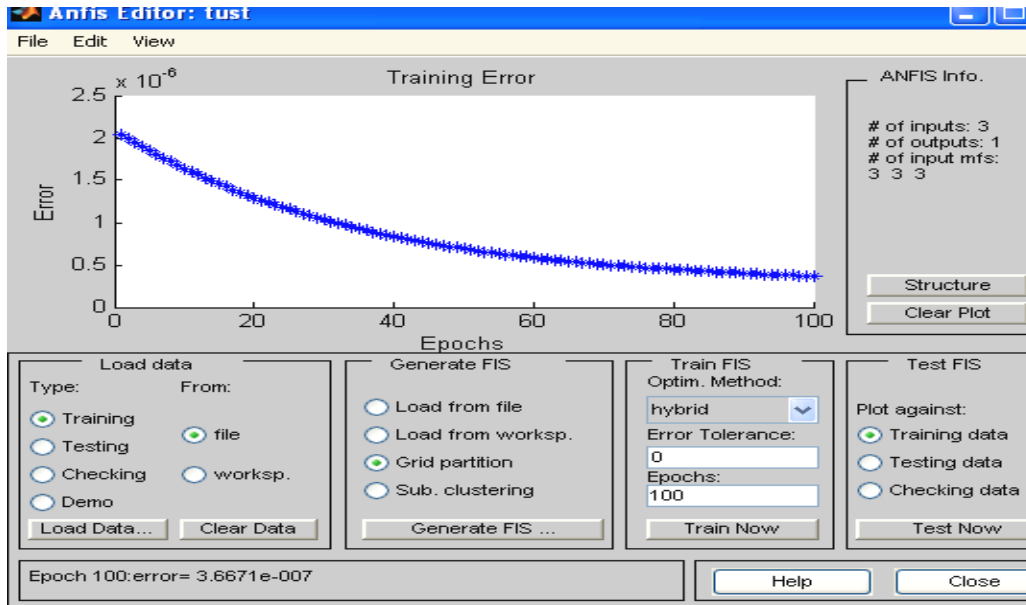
Anfis Editor: tust

File Edit View

Training Error

$\times 10^{-6}$

2.5
2
1.5
1
0.5
0

Error

0 20 40 60 80 100

Epochs

ANFIS Info.

# of inputs: 3
# of outputs: 1
# of input mfs:
3 3 3

Structure

Clear Plot

Load data

Type:
Training
Testing
Checking
Demo

From:
file
worksp.

Load Data...
Clear Data

Generate FIS

Load from file
Load from worksp.
Grid partition
Sub. clustering

Generate FIS ...

Train FIS

Optim. Method:
hybrid

Error Tolerance:
0

Epochs:
100

Train Now

Test FIS

Plot against:
Training data
Testing data
Checking data

Test Now

Epoch 100:error= 3.6671e-007

Help

Close